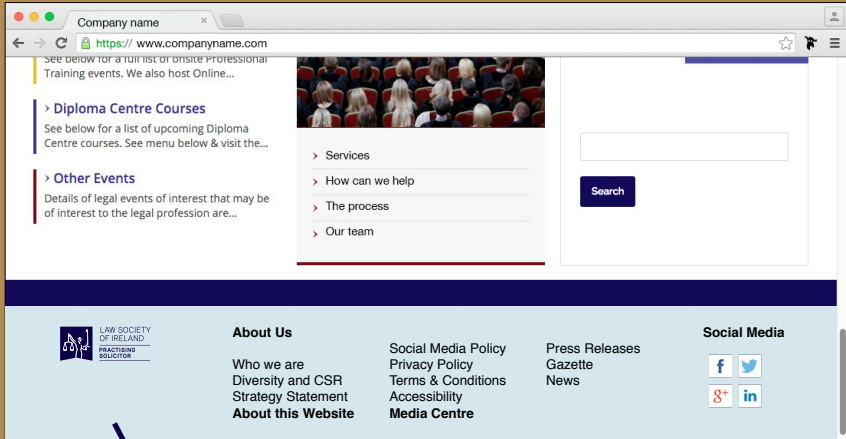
Company name
https:// www.companyname.com

See below for a full list of onsite Professional Training events. We also host Online...

› Diploma Centre Courses
See below for a list of upcoming Diploma Centre courses. See menu below & visit the...

› Other Events
Details of legal events of interest that may be of interest to the legal profession are...

› Services
› How can we help
› The process
› Our team

Search

LAW SOCIETY OF IRELAND
PRACTISING SOLICITOR

About Us

Who we are
Diversity and CSR
Strategy Statement
About this Website

Social Media Policy
Privacy Policy
Terms & Conditions
Accessibility
Media Centre

Press Releases
Gazette
News

Social Media
f
g+
in